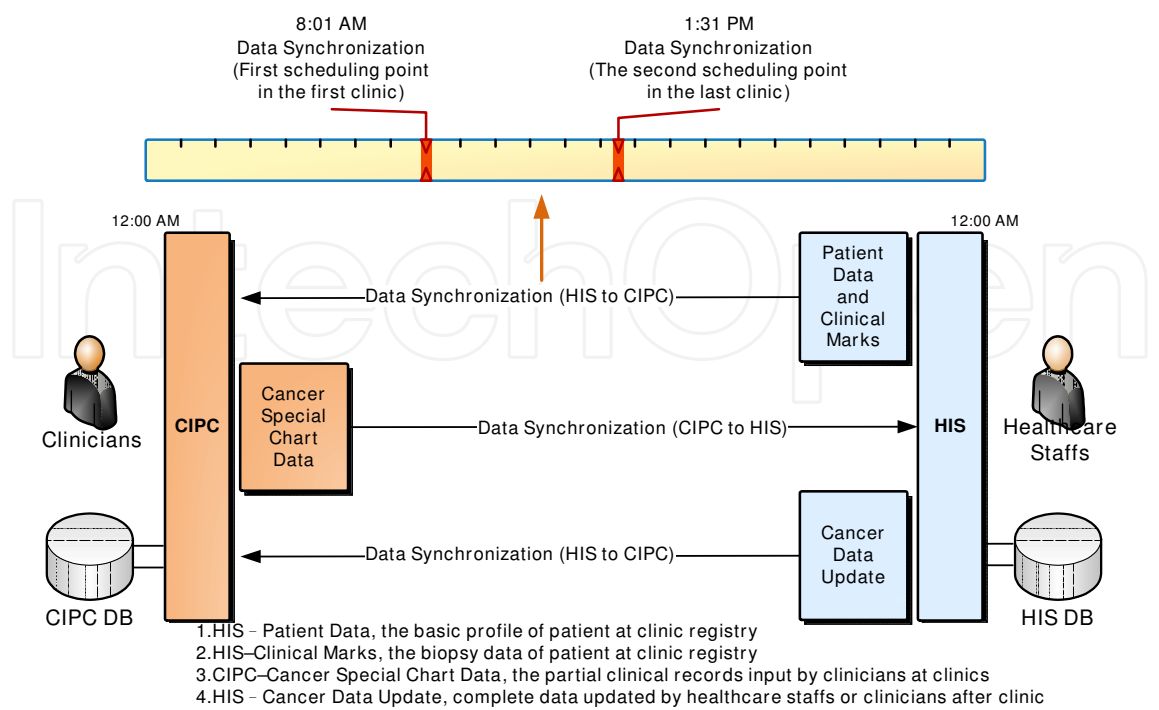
8:01 AM
Data Synchronization
(First scheduling point
in the first clinic)

1:31 PM
Data Synchronization
(The second scheduling point
in the last clinic)

12:00 AM

12:00 AM

Data Synchronization (HIS to CIPC)

Patient Data and Clinical Marks

Clinicians

CIPC

Cancer Special Chart Data

Data Synchronization (CIPC to HIS)

HIS

Healthcare Staffs

Data Synchronization (HIS to CIPC)

Cancer Data Update

CIPC DB

HIS DB

1.HIS – Patient Data, the basic profile of patient at clinic registry
2.HIS–Clinical Marks, the biopsy data of patient at clinic registry
3.CIPC–Cancer Special Chart Data, the partial clinical records input by clinicians at clinics
4.HIS – Cancer Data Update, complete data updated by healthcare staffs or clinicians after clinic